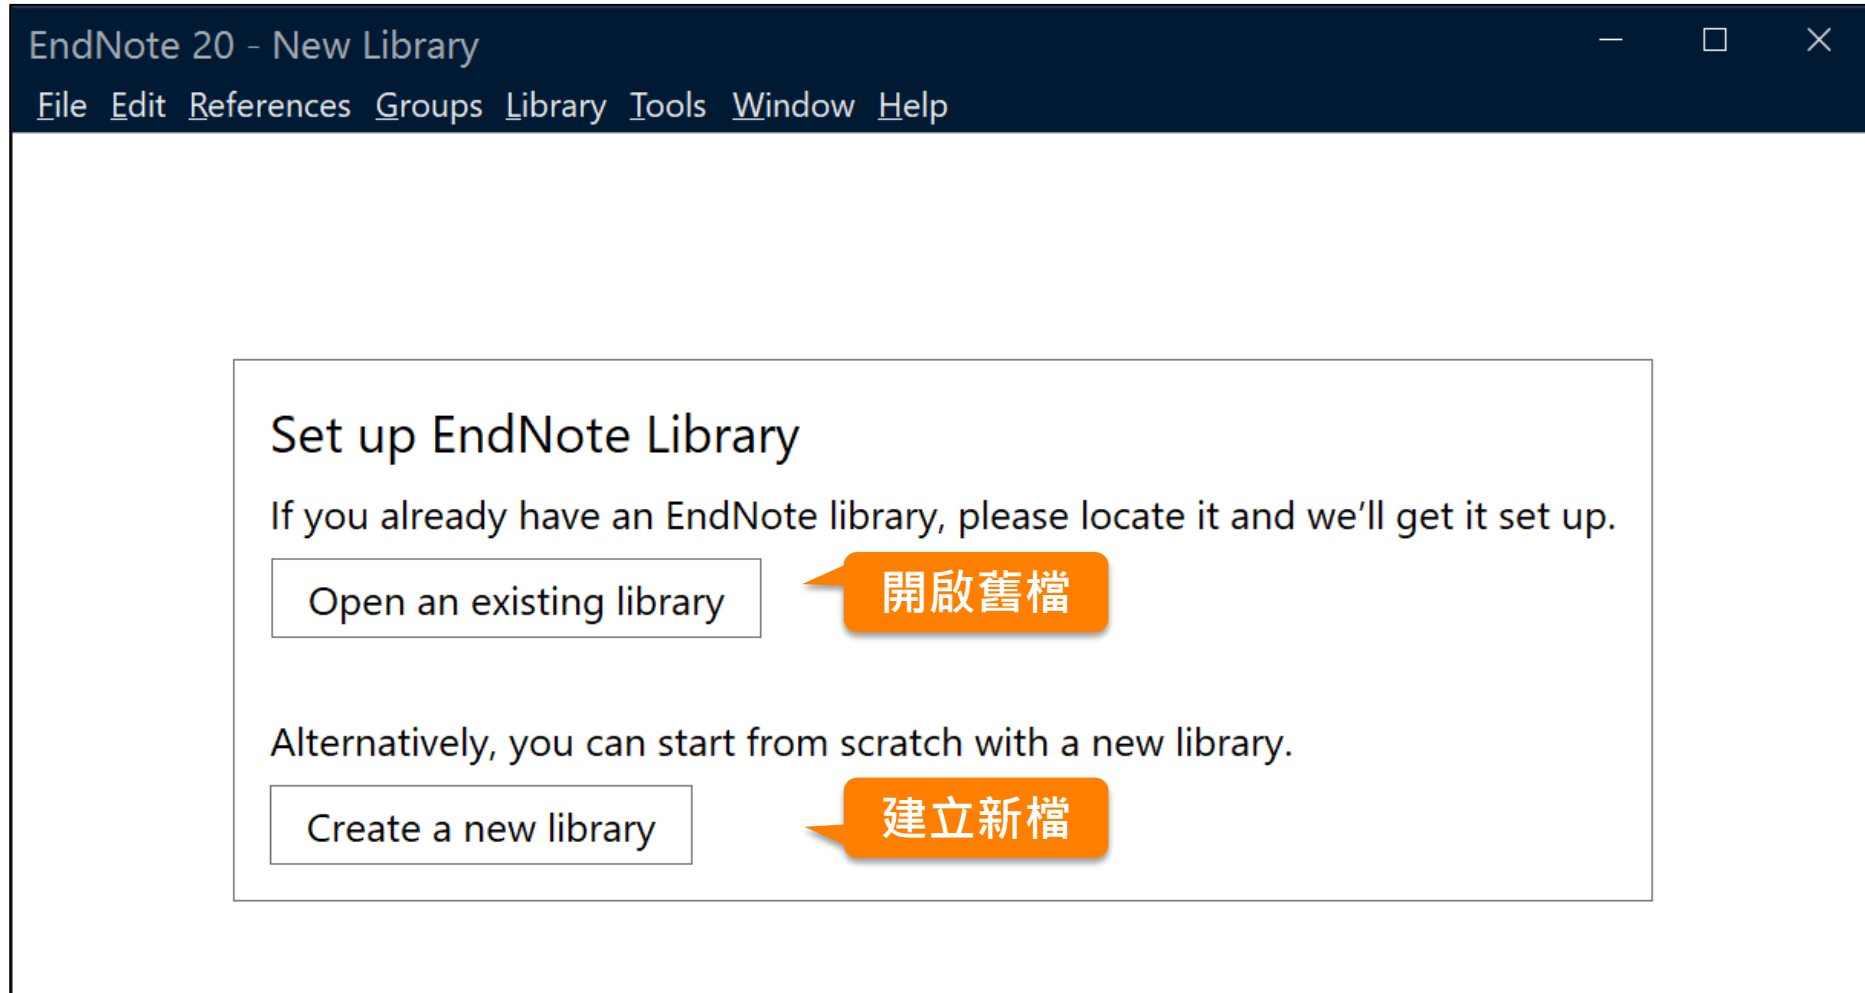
EndNote 20 - New Library

File Edit References Groups Library Tools Window Help

Set up EndNote Library

If you already have an EndNote library, please locate it and we'll get it set up.

Open an existing library

開啟舊檔

Alternatively, you can start from scratch with a new library.

Create a new library

建立新檔